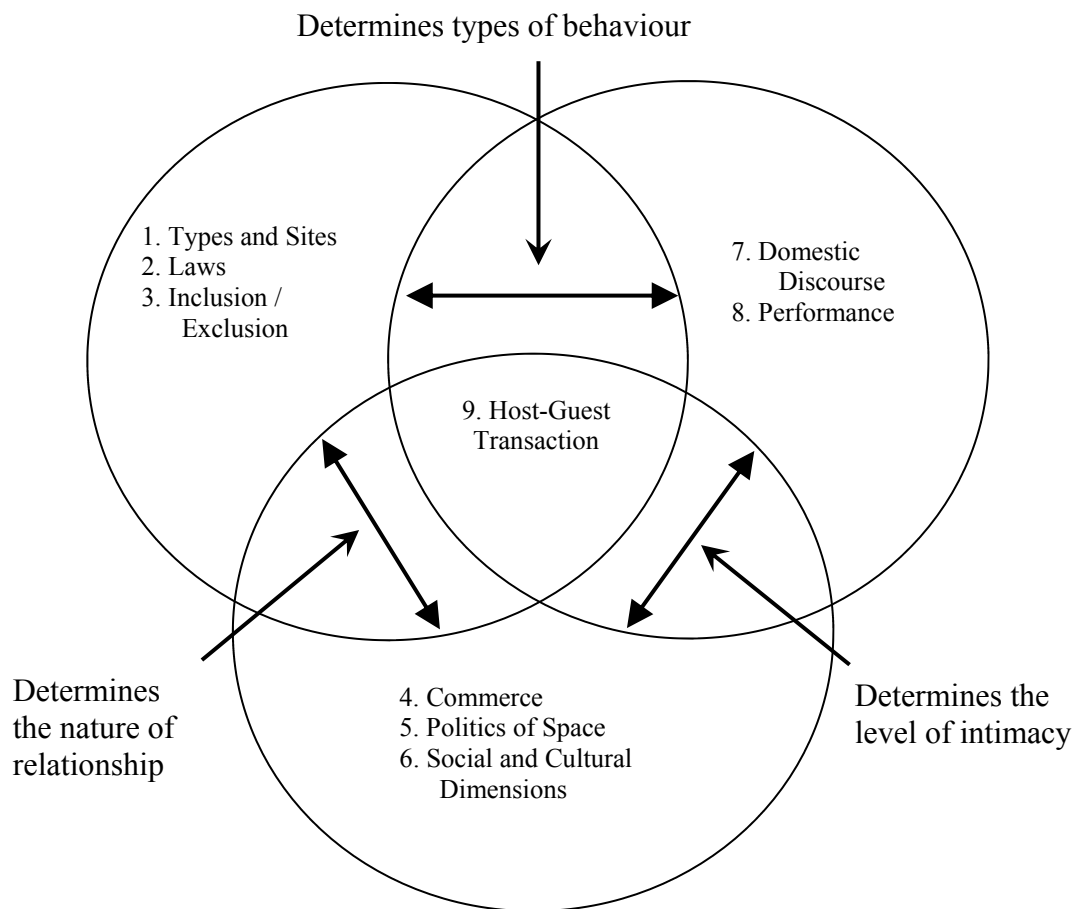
Determines types of behaviour

1. Types and Sites
2. Laws
3. Inclusion / Exclusion

7. Domestic Discourse
8. Performance

9. Host-Guest Transaction

Determines the nature of relationship

4. Commerce
5. Politics of Space
6. Social and Cultural Dimensions

Determines the level of intimacy